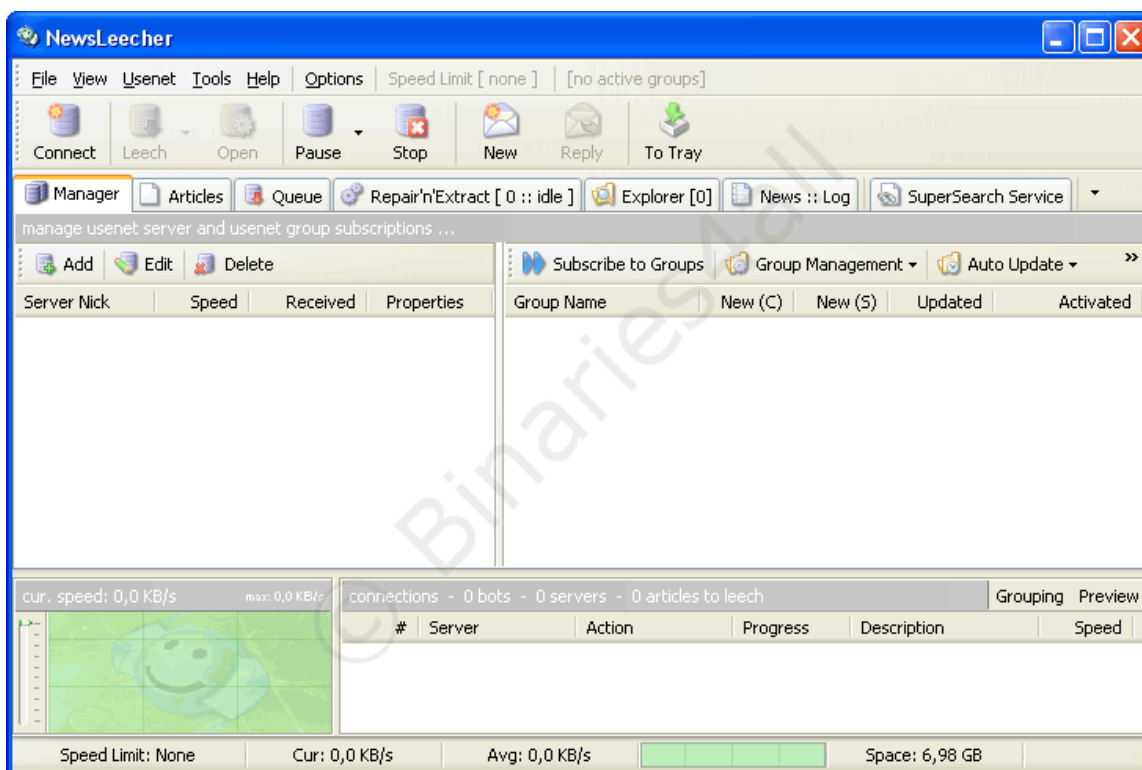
NewsLeecher

File View Usenet Tools Help | Options | Speed Limit [ none ] | [no active groups]

Connect Leech Open Pause Stop New Reply To Tray

Manager | Articles | Queue | Repair'n'Extract [ 0 :: idle ] | Explorer [0] | News :: Log | SuperSearch Service

manage usenet server and usenet group subscriptions ...

Add | Edit | Delete

| Server Nick | Speed | Received | Properties |
|---|---|---|---|

Subscribe to Groups | Group Management ▾ | Auto Update ▾ »

| Group Name | New (C) | New (S) | Updated | Activated |
|---|---|---|---|---|

cur. speed: 0,0 KB/s max: 0,0 KB/s

connections - 0 bots - 0 servers - 0 articles to leech | Grouping Preview

| # | Server | Action | Progress | Description | Speed |
|---|---|---|---|---|---|

Speed Limit: None | Cur: 0,0 KB/s | Avg: 0,0 KB/s | Space: 6,98 GB

© Binaries4all